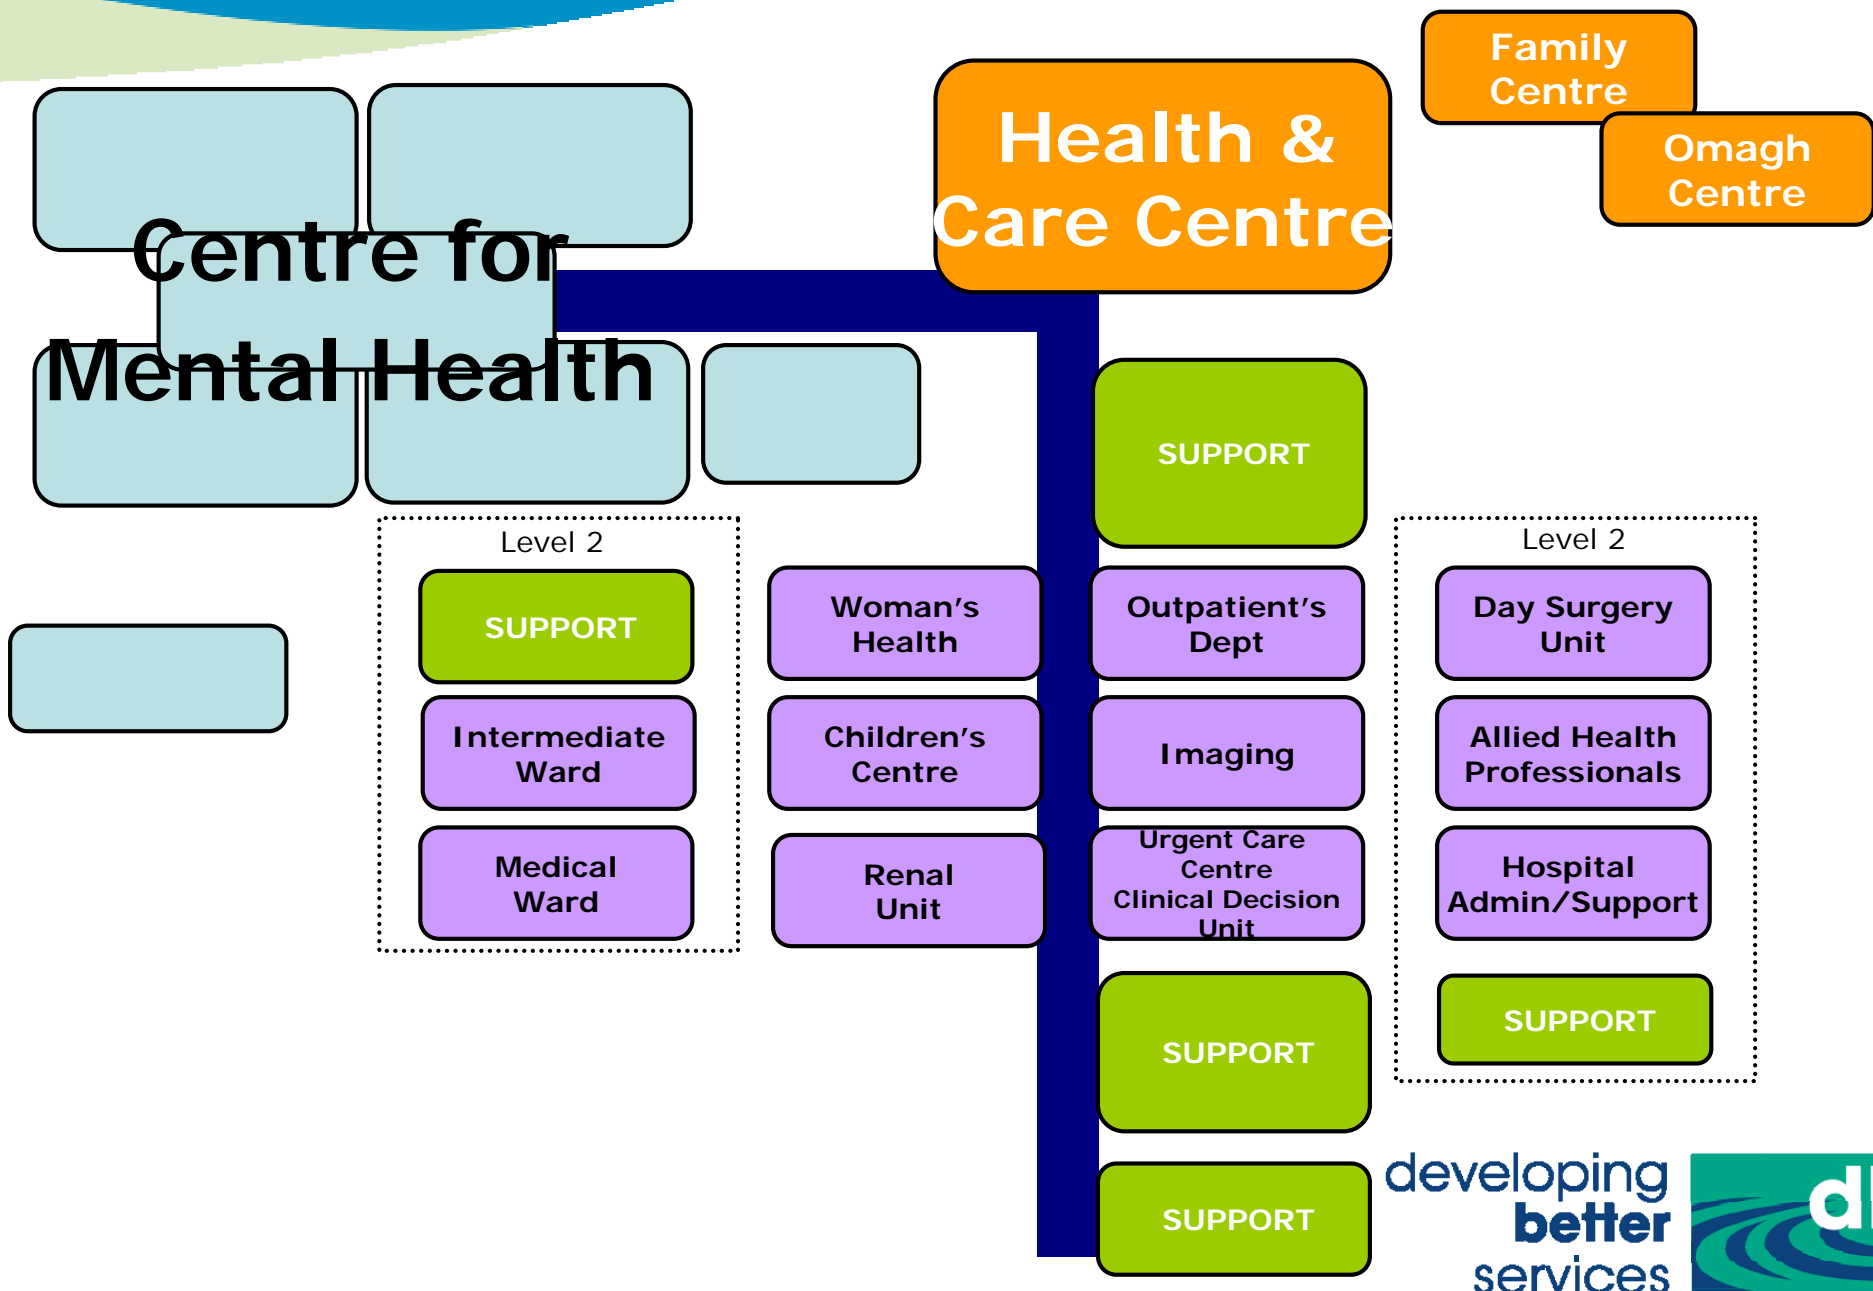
Family Centre

Omagh Centre

Health & Care Centre

Centre for Mental Health

SUPPORT

Level 2

SUPPORT

Intermediate Ward

Medical Ward

Woman's Health

Children's Centre

Renal Unit

Outpatient's Dept

Imaging

Urgent Care Centre Clinical Decision Unit

SUPPORT

SUPPORT

Level 2

Day Surgery Unit

Allied Health Professionals

Hospital Admin/Support

SUPPORT

developing better services